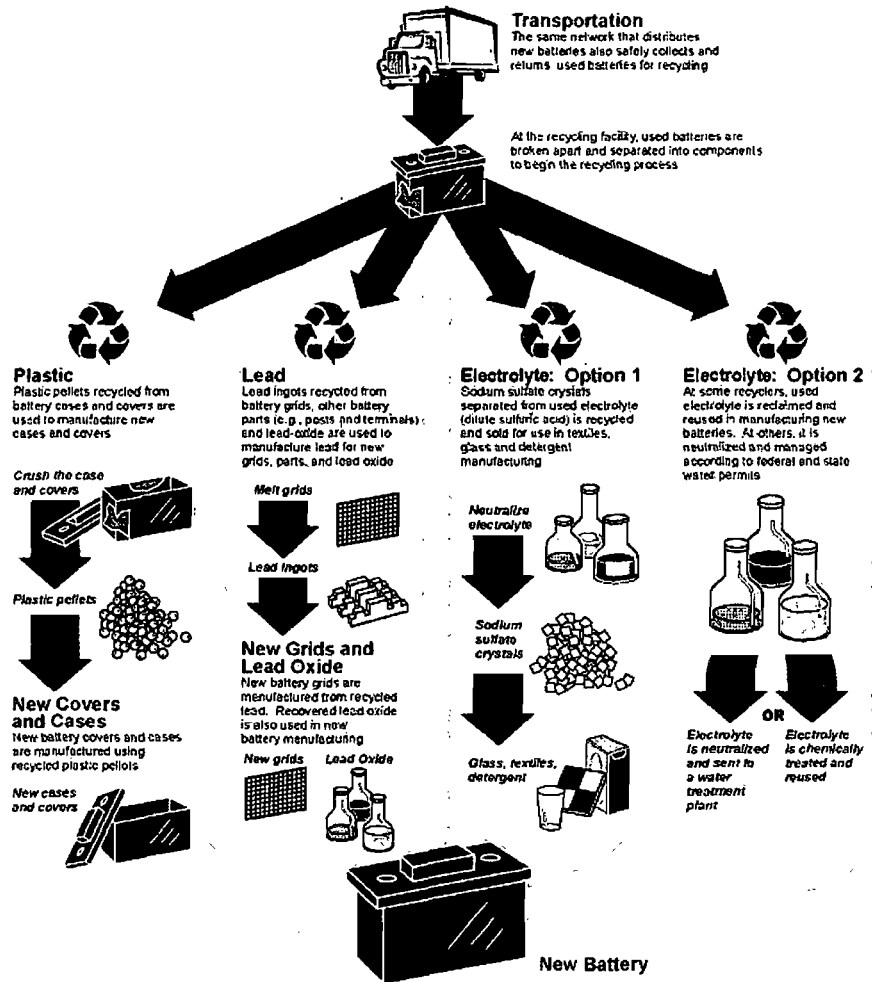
Transportation
The same network that distributes new batteries also safely collects and returns used batteries for recycling

At the recycling facility, used batteries are broken apart and separated into components to begin the recycling process

Plastic
Plastic pellets recycled from battery cases and covers are used to manufacture new cases and covers

Crush the case and covers

Plastic pellets

New Covers and Cases
New battery covers and cases are manufactured using recycled plastic pellets

New cases and covers

Lead
Lead ingots recycled from battery grids, other battery parts (e.g., posts and terminals) and lead-oxide are used to manufacture lead for new grids, parts, and lead oxide

Melt grids

Lead ingots

New Grids and Lead Oxide
New battery grids are manufactured from recycled lead. Recovered lead oxide is also used in new battery manufacturing

New grids

Lead Oxide

Electrolyte: Option 1
Sodium sulfate crystals separated from used electrolyte (dilute sulfuric acid) is recycled and sold for use in textiles, glass and detergent manufacturing

Neutralize electrolyte

Sodium sulfate crystals

Glass, textiles, detergent

Electrolyte: Option 2
At some recyclers, used electrolyte is reclaimed and reused in manufacturing new batteries. At others, it is neutralized and managed according to federal and state water permits

OR

Electrolyte is neutralized and sent to a water treatment plant

Electrolyte is chemically treated and reused

New Battery